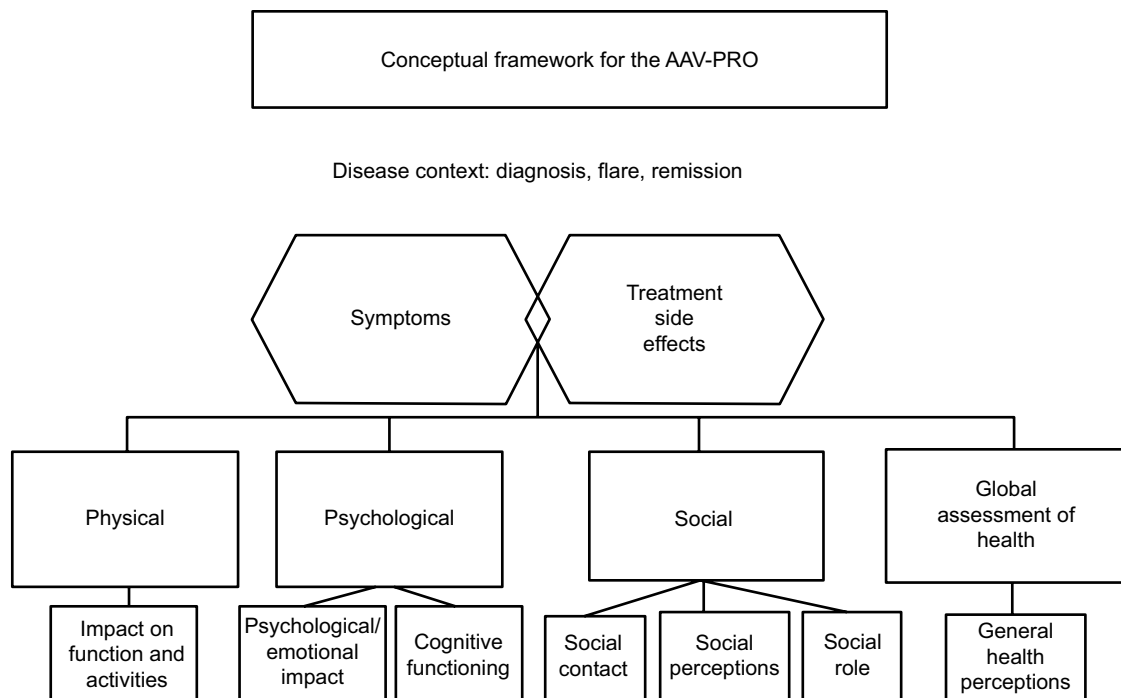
Conceptual framework for the AAV-PRO

Disease context: diagnosis, flare, remission

Symptoms

Treatment side effects

Physical

Psychological

Social

Global assessment of health

Impact on function and activities

Psychological/ emotional impact

Cognitive functioning

Social contact

Social perceptions

Social role

General health perceptions